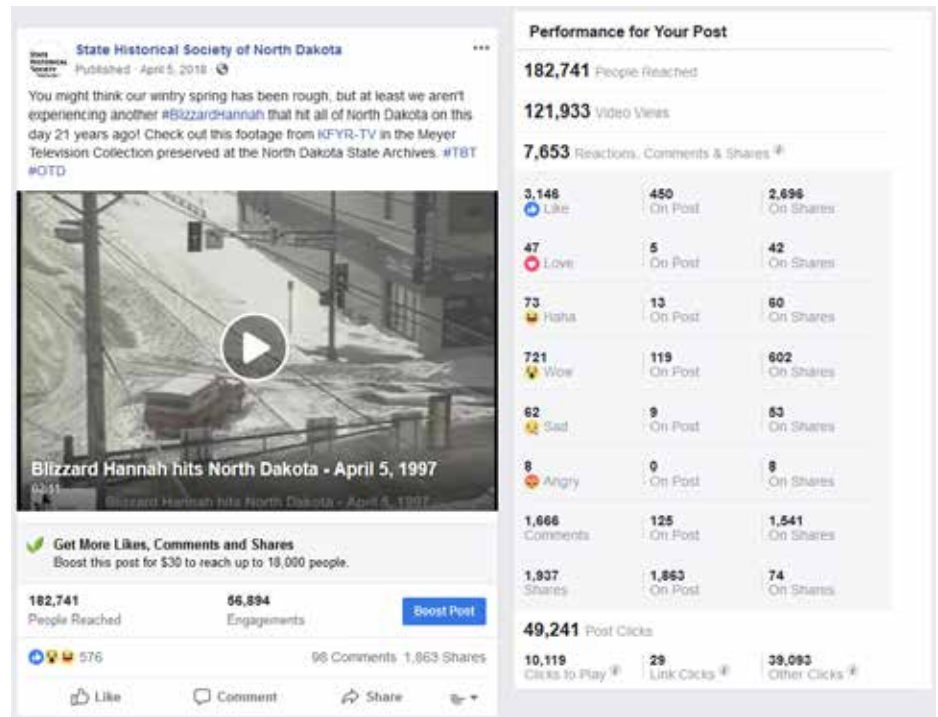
State Historical Society of North Dakota
Published · April 5, 2018 ·

You might think our wintry spring has been rough, but at least we aren't experiencing another #BlizzardHannah that hit all of North Dakota on this day 21 years ago! Check out this footage from KFYR-TV in the Meyer Television Collection preserved at the North Dakota State Archives. #TBT #OTD

Blizzard Hannah hits North Dakota - April 5, 1997
02:11

Get More Likes, Comments and Shares
Boost this post for $30 to reach up to 18,000 people.

182,741 People Reached
56,894 Engagements
Boost Post

576
98 Comments 1,863 Shares

Like Comment Share

Performance for Your Post

182,741 People Reached

121,933 Video Views

7,653 Reactions, Comments & Shares

| | | |
|---|---|---|
| 3,146 Like | 450 On Post | 2,696 On Shares |
| 47 Love | 5 On Post | 42 On Shares |
| 73 Haha | 13 On Post | 60 On Shares |
| 721 Wow | 119 On Post | 602 On Shares |
| 62 Sad | 9 On Post | 53 On Shares |
| 8 Angry | 0 On Post | 8 On Shares |
| 1,666 Comments | 125 On Post | 1,541 On Shares |
| 1,937 Shares | 1,863 On Post | 74 On Shares |

49,241 Post Clicks

| | | |
|---|---|---|
| 10,119 Clicks to Play | 29 Link Clicks | 39,093 Other Clicks |